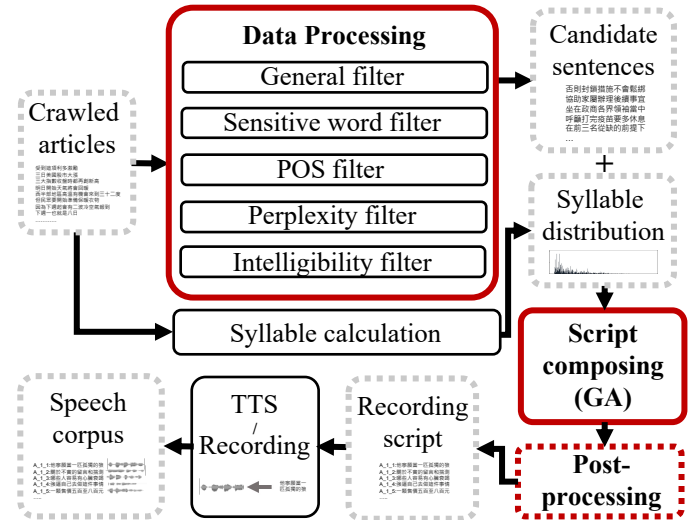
Crawled articles

Data Processing

General filter

Sensitive word filter

POS filter

Perplexity filter

Intelligibility filter

Candidate sentences

+

Syllable distribution

Syllable calculation

Script composing (GA)

Post-processing

Recording script

TTS / Recording

Speech corpus